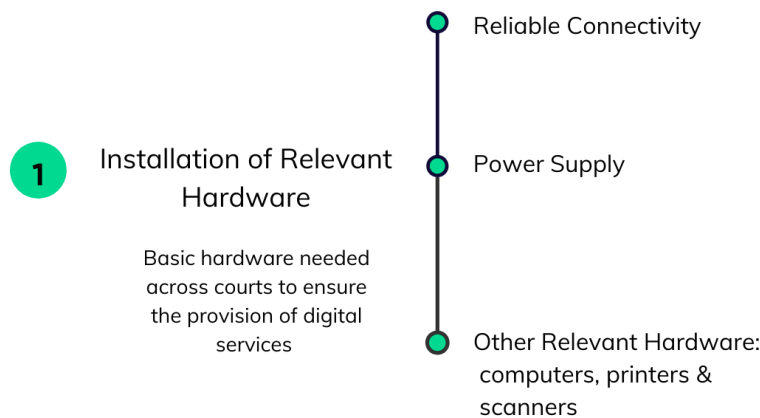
1

Installation of Relevant Hardware

Basic hardware needed across courts to ensure the provision of digital services

Reliable Connectivity

Power Supply

Other Relevant Hardware: computers, printers & scanners